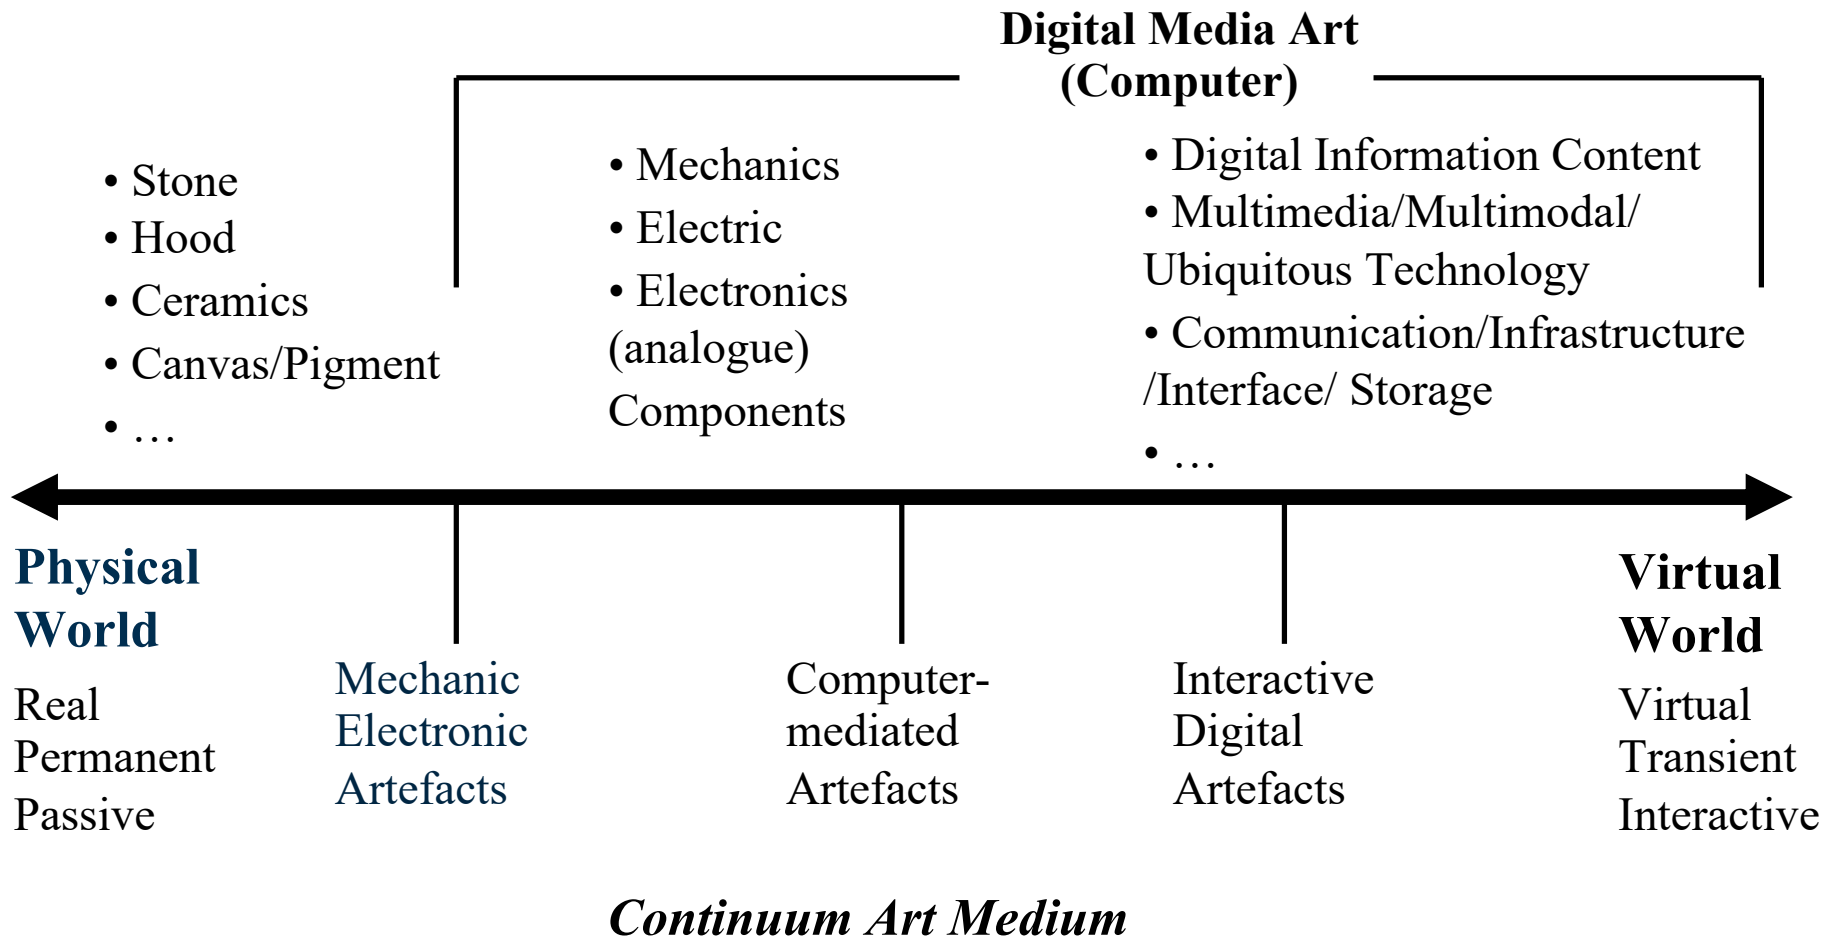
Digital Media Art
(Computer)

• Stone
• Hood
• Ceramics
• Canvas/Pigment
• …

• Mechanics
• Electric
• Electronics (analogue) Components

• Digital Information Content
• Multimedia/Multimodal/ Ubiquitous Technology
• Communication/Infrastructure /Interface/ Storage
• …

Physical World
Real
Permanent
Passive

Mechanic
Electronic
Artefacts

Computer-mediated
Artefacts

Interactive
Digital
Artefacts

Virtual World
Virtual
Transient
Interactive

Continuum Art Medium